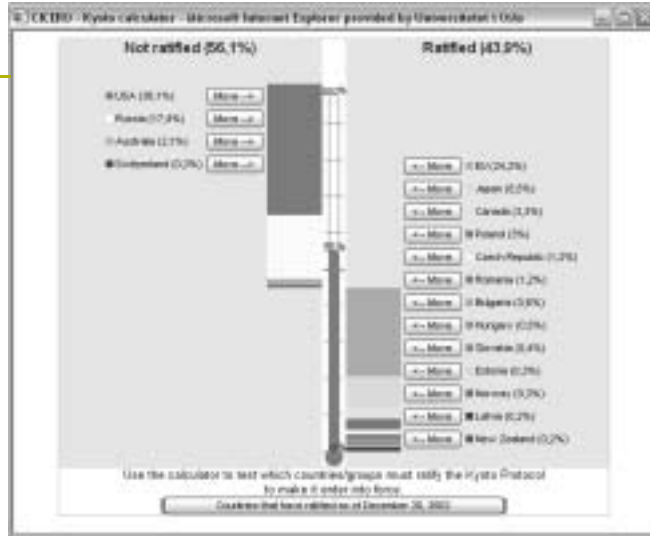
CICERO - Kyoto calculator - Microsoft Internet Explorer provided by Universitetet i Oslo

Not ratified (56,1%)

Ratified (43,9%)

USA (36,1%) More -->
Russia (17,4%) More -->
Australia (2,1%) More -->
Switzerland (0,3%) More -->

55%

<-- More EU (24,2%)
<-- More Japan (8,5%)
<-- More Canada (3,3%)
<-- More Poland (3%)
<-- More Czech Republic (1,2%)
<-- More Romania (1,2%)
<-- More Bulgaria (0,6%)
<-- More Hungary (0,5%)
<-- More Slovakia (0,4%)
<-- More Estonia (0,3%)
<-- More Norway (0,3%)
<-- More Latvia (0,2%)
<-- More New Zealand (0,2%)

Use the calculator to test which countries/groups must ratify the Kyoto Protocol to make it enter into force.

Countries that have ratified as of December 20, 2002